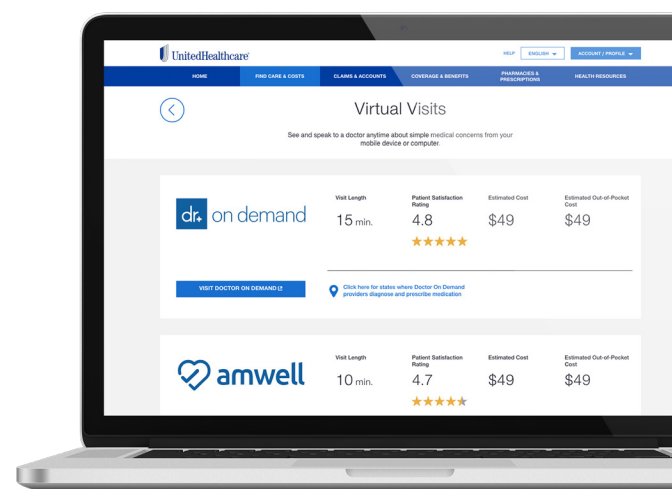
UnitedHealthcare

HELP ENGLISH ACCOUNT / PROFILE

HOME FIND CARE & COSTS CLAIMS & ACCOUNTS COVERAGE & BENEFITS PHARMACIES & PRESCRIPTIONS HEALTH RESOURCES

Virtual Visits

See and speak to a doctor anytime about simple medical concerns from your mobile device or computer.

dr. on demand

| Visit Length | Patient Satisfaction Rating | Estimated Cost | Estimated Out-of-Pocket Cost |
|---|---|---|---|
| 15 min. | 4.8 | $49 | $49 |

VISIT DOCTOR ON DEMAND

Click here for states where Doctor On Demand providers diagnose and prescribe medication

amwell

| Visit Length | Patient Satisfaction Rating | Estimated Cost | Estimated Out-of-Pocket Cost |
|---|---|---|---|
| 10 min. | 4.7 | $49 | $49 |